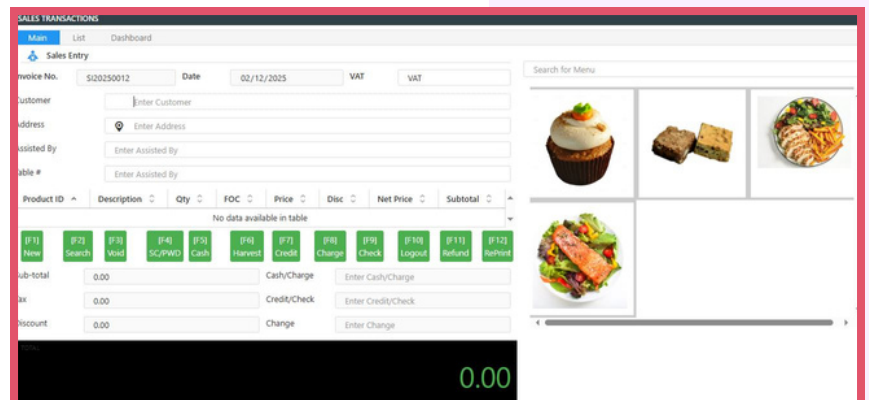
SALES TRANSACTIONS

Main List Dashboard

Sales Entry

nvoice No. SI20250012 Date 02/12/2025 VAT VAT

Customer Enter Customer

Address Enter Address

Assisted By Enter Assisted By

able # Enter Assisted By

| Product ID | Description | Qty | FOC | Price | Disc | Net Price | Subtotal |
|---|---|---|---|---|---|---|---|
| No data available in table | | | | | | | |

[F1] New [F2] Search [F3] Void [F4] SC/PWD [F5] Cash [F6] Harvest [F7] Credit [F8] Charge [F9] Check [F10] Logout [F11] Refund [F12] RePrint

ub-total 0.00 Cash/Charge Enter Cash/Charge

ax 0.00 Credit/Check Enter Credit/Check

Discount 0.00 Change Enter Change

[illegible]

0.00

Search for Menu